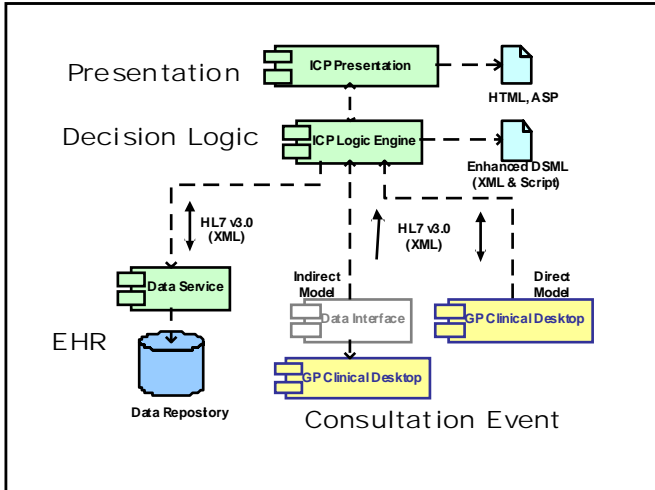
Presentation

ICP Presentation

HTML, ASP

Decision Logic

ICP Logic Engine

Enhanced DSML (XML & Script)

HL7 v3.0 (XML)

HL7 v3.0 (XML)

Data Service

Indirect Model

Data Interface

Direct Model

GP Clinical Desktop

EHR

GP Clinical Desktop

Data Repostory

Consultation Event